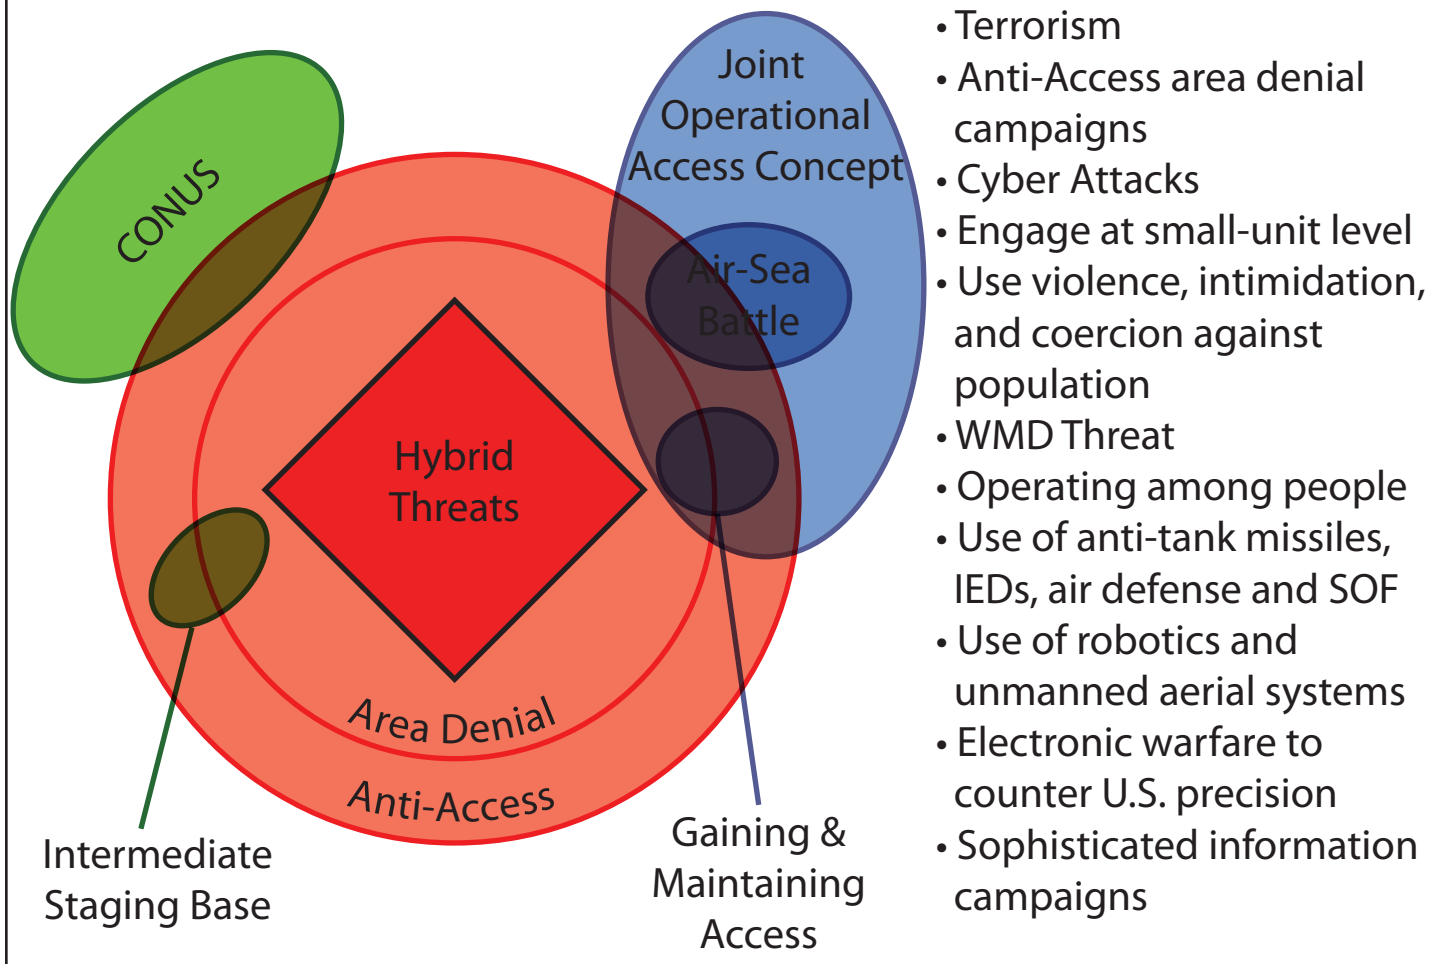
CONUS

Joint Operational Access Concept

Air-Sea Battle

Hybrid Threats

Area Denial

Anti-Access

Intermediate Staging Base

Gaining & Maintaining Access

• Terrorism
• Anti-Access area denial campaigns
• Cyber Attacks
• Engage at small-unit level
• Use violence, intimidation, and coercion against population
• WMD Threat
• Operating among people
• Use of anti-tank missiles, IEDs, air defense and SOF
• Use of robotics and unmanned aerial systems
• Electronic warfare to counter U.S. precision
• Sophisticated information campaigns